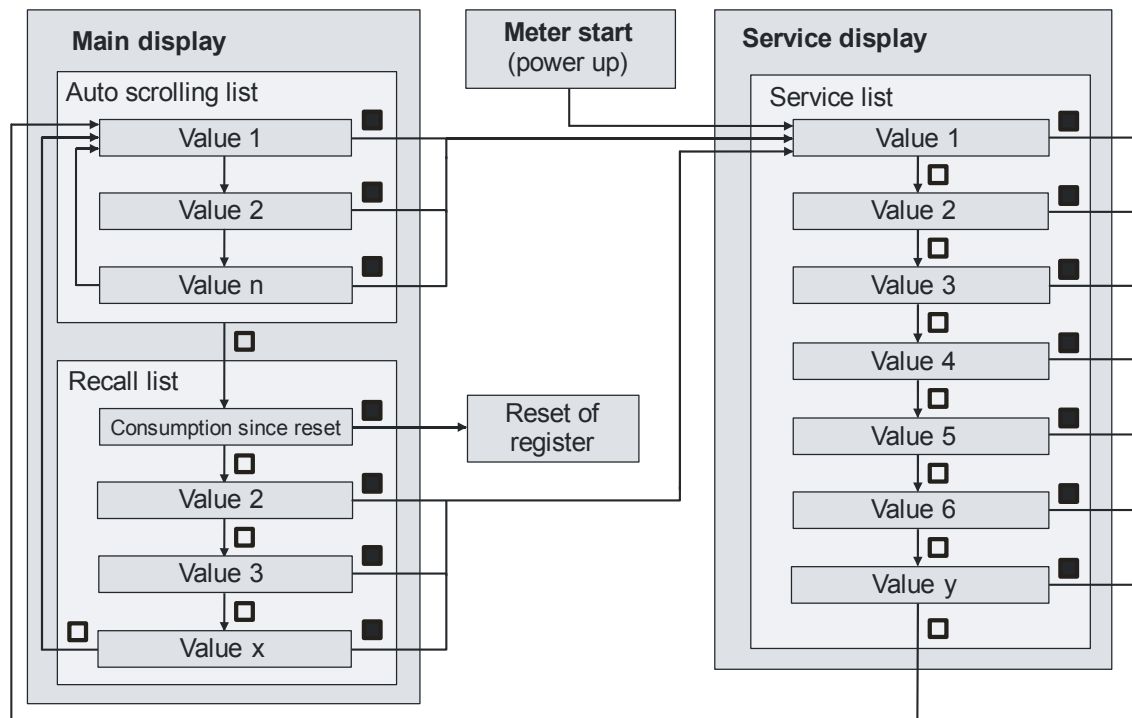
Main display

Meter start
(power up)

Service display

Auto scrolling list

Value 1

Value 2

Value n

Recall list

Consumption since reset

Reset of register

Value 2

Value 3

Value x

Service list

Value 1

Value 2

Value 3

Value 4

Value 5

Value 6

Value y